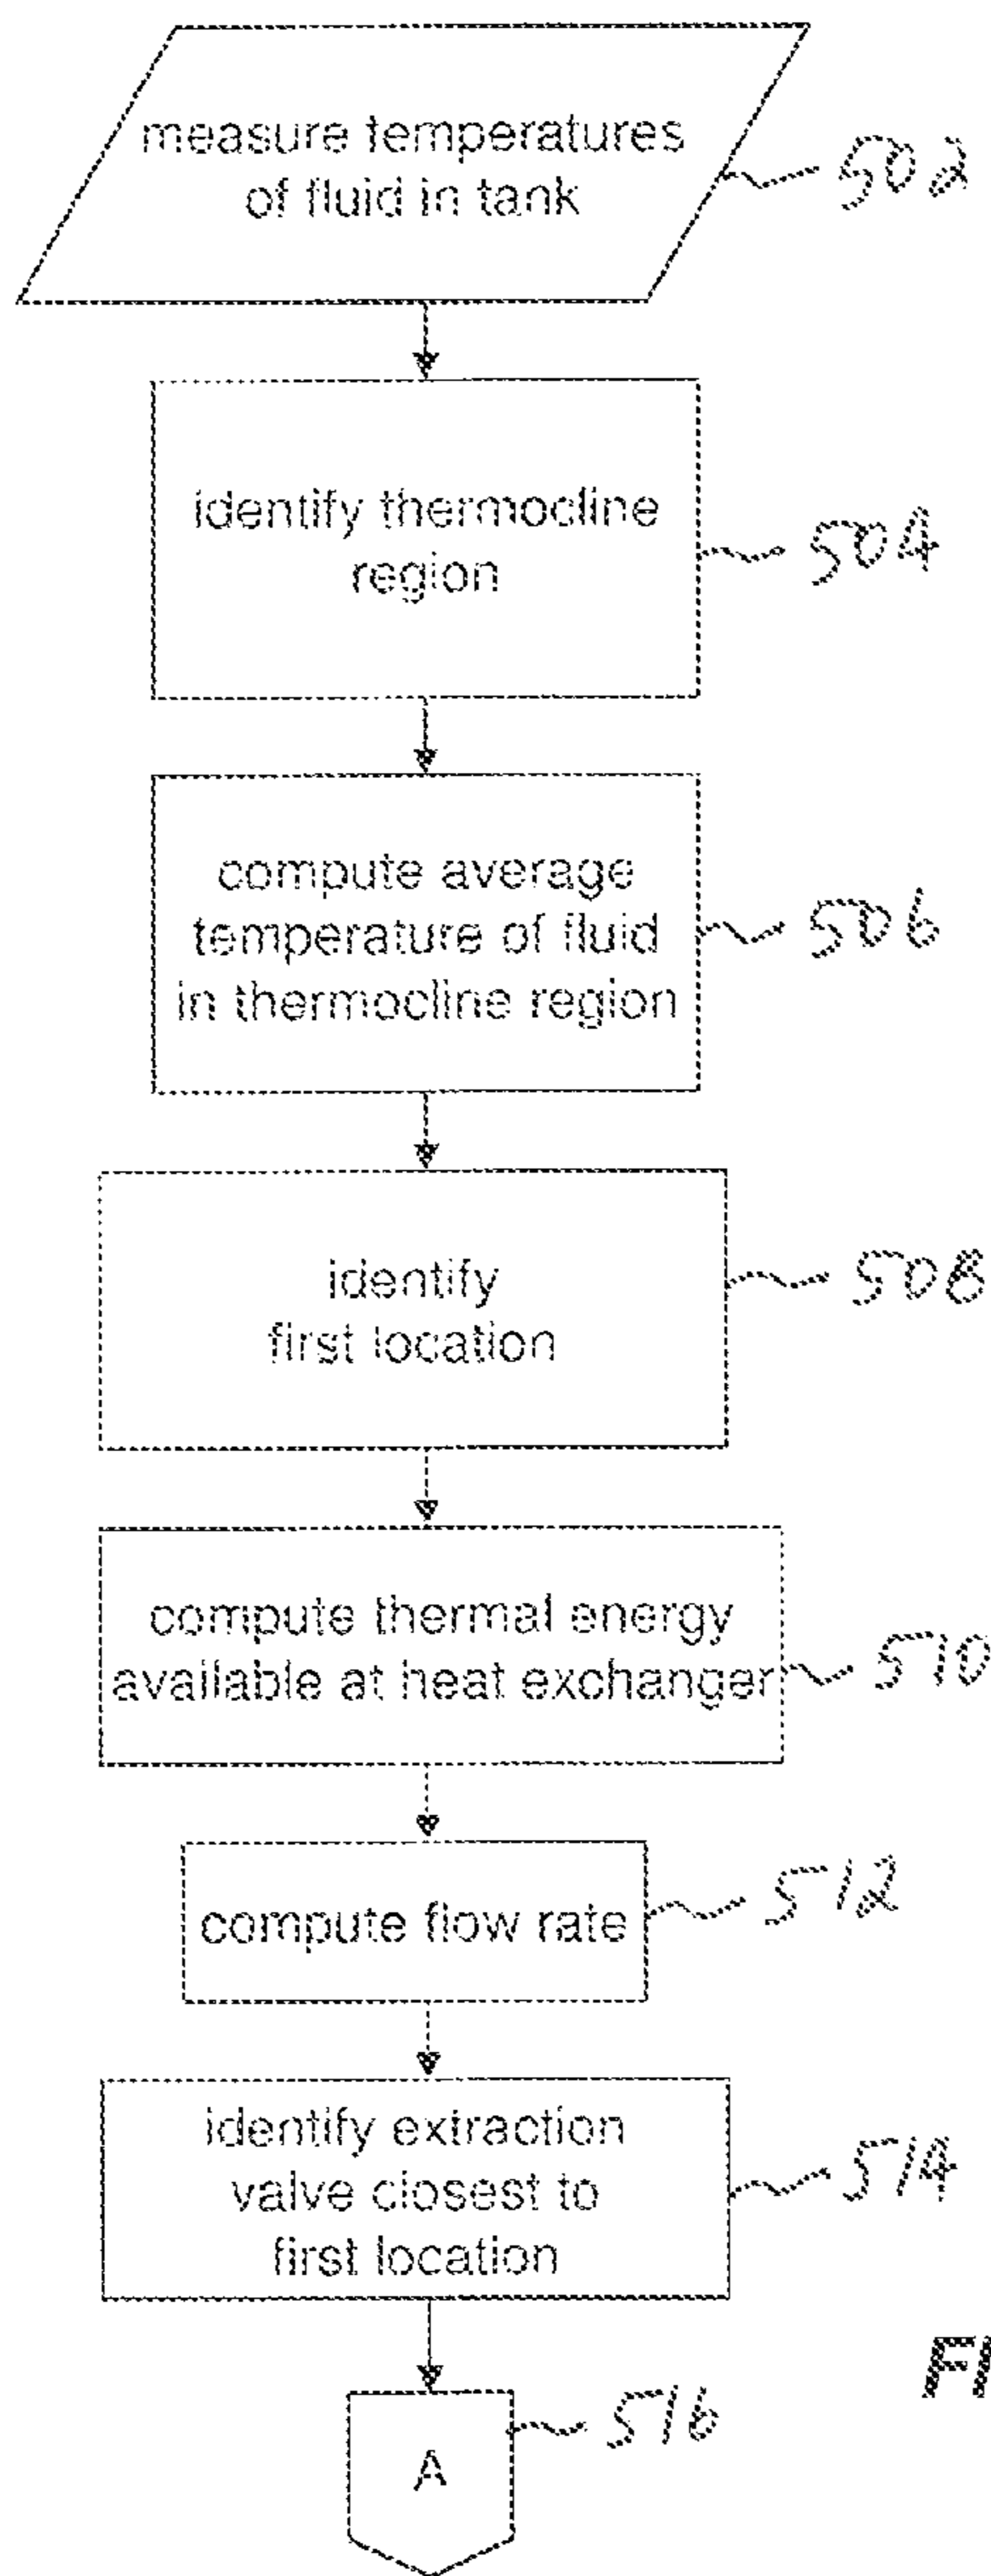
measure temperatures of fluid in tank

502

identify thermocline region

504

compute average temperature of fluid in thermocline region

506

identify first location

508

compute thermal energy available at heat exchanger

510

compute flow rate

512

identify extraction valve closest to first location

514

A

516

FI